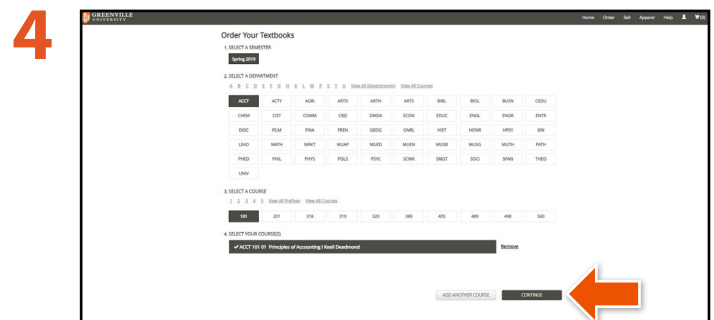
4

GREENVILLE UNIVERSITY

Home Order Sell Apparel Help (0)

Order Your Textbooks

1. SELECT A SEMESTER

Spring 2019

2. SELECT A DEPARTMENT

A B C D E F G H K L M P S T U View All Department(s) View All Courses

| ACCT | ACTY | AGRI | ARTD | ARTH | ARTS | BIBL | BIOL | BUSN | CEDU |
|---|---|---|---|---|---|---|---|---|---|
| CHEM | CIST | COMM | CRJS | DMDA | ECON | EDUC | ENGL | ENGR | ENTR |
| EXSC | FILM | FINA | FREN | GEOG | GNRL | HIST | HONR | HPDY | KIN |
| LEAD | MATH | MRKT | MUAP | MUED | MUEN | MUSB | MUSG | MUTH | PATH |
| PHED | PHIL | PHYS | POLS | PSYC | SCWK | SMGT | SOCI | SPAN | THEO |
| UNIV | | | | | | | | | |

3. SELECT A COURSE

1 2 3 4 5 View All Prefixes View All Courses

| 101 | 201 | 318 | 319 | 320 | 389 | 405 | 489 | 490 | 560 |
|---|---|---|---|---|---|---|---|---|---|

4. SELECT YOUR COURSE(S)

✔ACCT 101 01 Principles of Accounting I Keeli Deadmond

Remove

ADD ANOTHER COURSE

CONTINUE